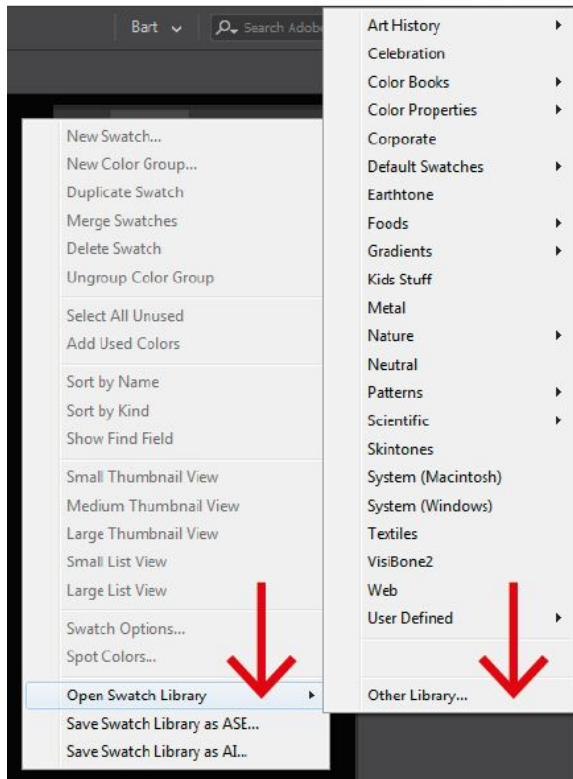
Bart

Search Adobe

New Swatch...
New Color Group...
Duplicate Swatch
Merge Swatches
Delete Swatch
Ungroup Color Group

Select All Unused
Add Used Colors

Sort by Name
Sort by Kind
Show Find Field

Small Thumbnail View
Medium Thumbnail View
Large Thumbnail View
Small List View
Large List View

Swatch Options...
Spot Colors...

Open Swatch Library
Save Swatch Library as ASE...
Save Swatch Library as AI...

Art History
Celebration
Color Books
Color Properties
Corporate
Default Swatches
Earthtone
Foods
Gradients
Kids Stuff
Metal
Nature
Neutral
Patterns
Scientific
Skintones
System (Macintosh)
System (Windows)
Textiles
VisiBone2
Web
User Defined

Other Library...